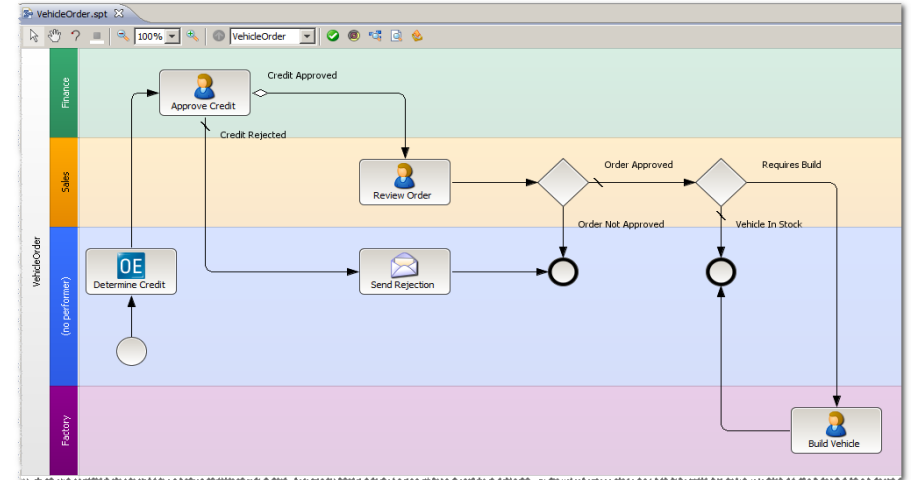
VehicleOrder.spt

100%

VehicleOrder

VehicleOrder

Finance

Sales

(no performer)

Factory

Approve Credit

Credit Approved

Credit Rejected

Review Order

Order Approved

Requires Build

Order Not Approved

Vehicle In Stock

OE

Determine Credit

Send Rejection

Build Vehicle